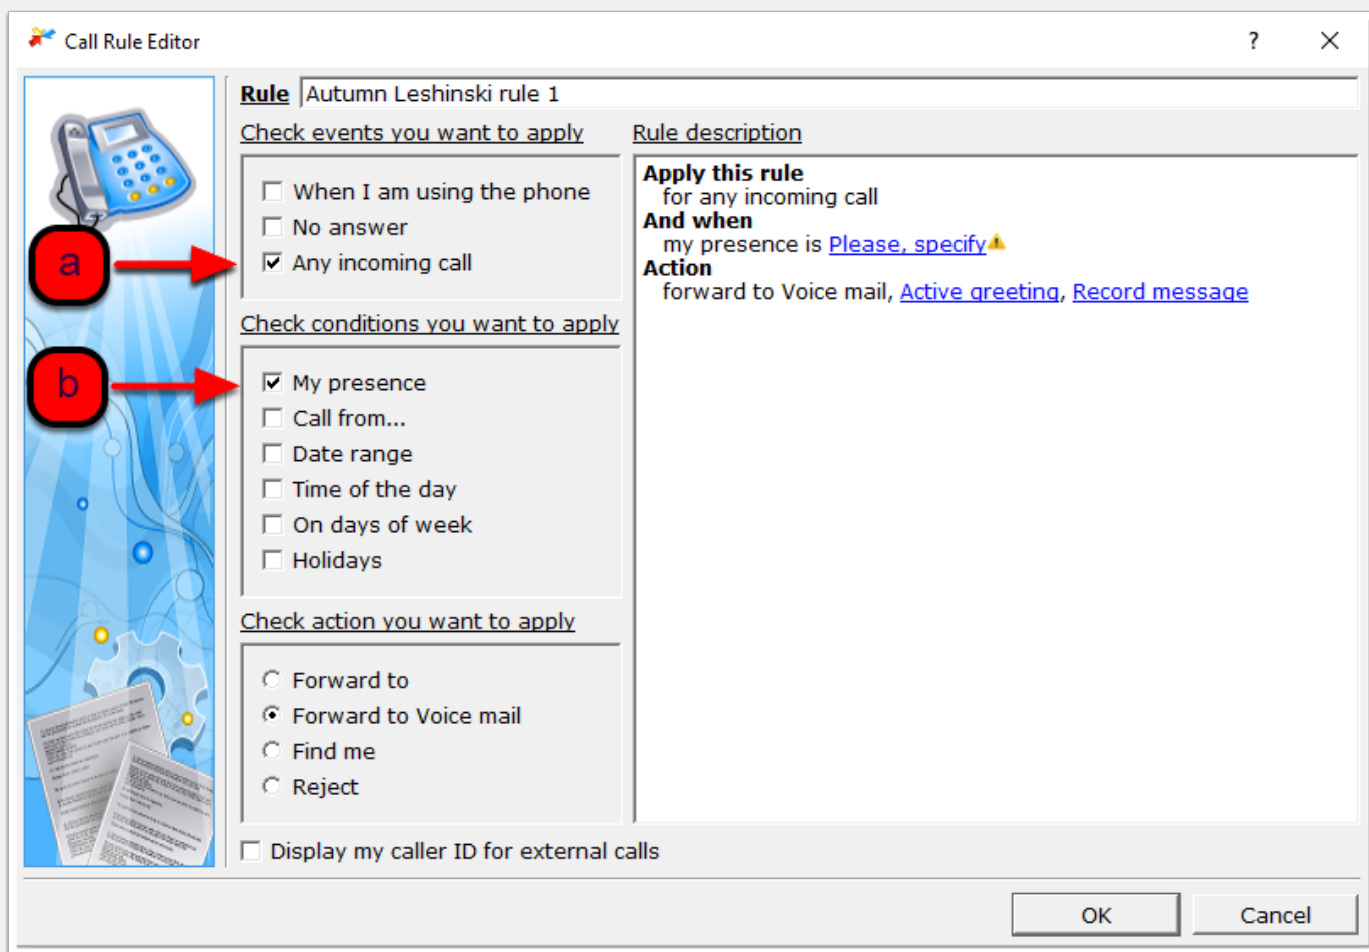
Call Rule Editor

?

Rule Autumn Leshinski rule 1

Check events you want to apply

When I am using the phone
No answer
Any incoming call

a

Check conditions you want to apply

b

My presence
Call from...
Date range
Time of the day
On days of week
Holidays

Check action you want to apply

Forward to
Forward to Voice mail
Find me
Reject

Display my caller ID for external calls

Rule description

**Apply this rule**
for any incoming call
**And when**
my presence is Please, specify
**Action**
forward to Voice mail, Active greeting, Record message

OK

Cancel